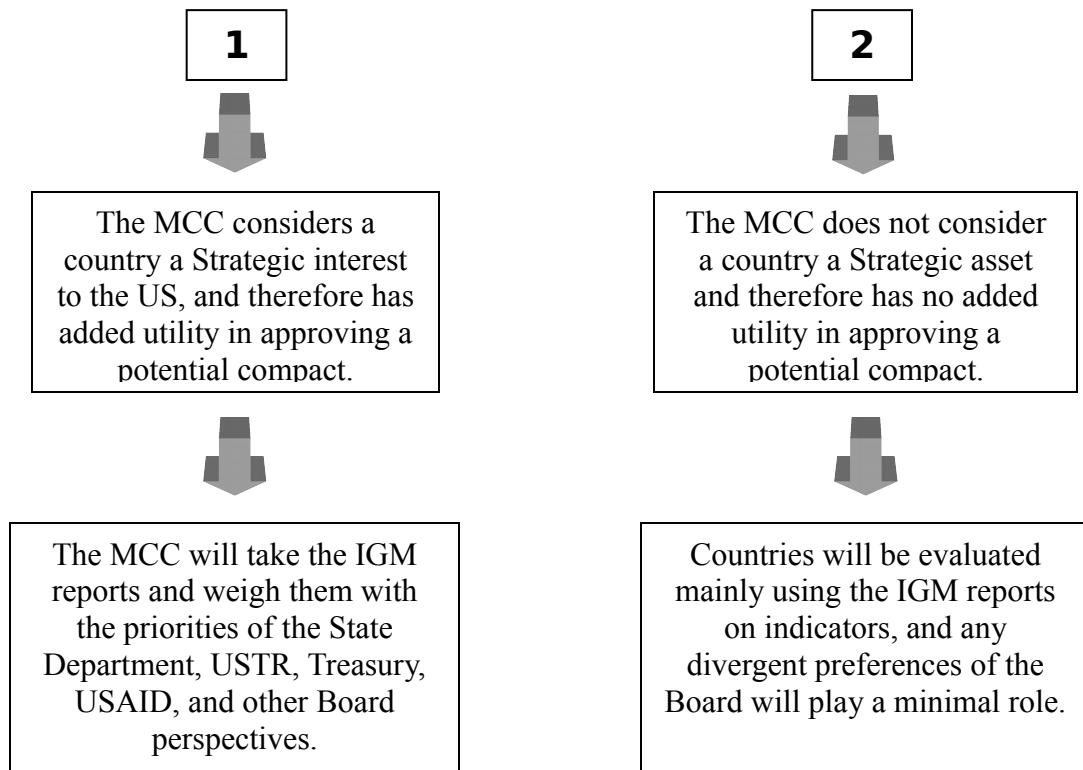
1

The MCC considers a country a Strategic interest to the US, and therefore has added utility in approving a potential compact.

The MCC will take the IGM reports and weigh them with the priorities of the State Department, USTR, Treasury, USAID, and other Board perspectives.

2

The MCC does not consider a country a Strategic asset and therefore has no added utility in approving a potential compact.

Countries will be evaluated mainly using the IGM reports on indicators, and any divergent preferences of the Board will play a minimal role.